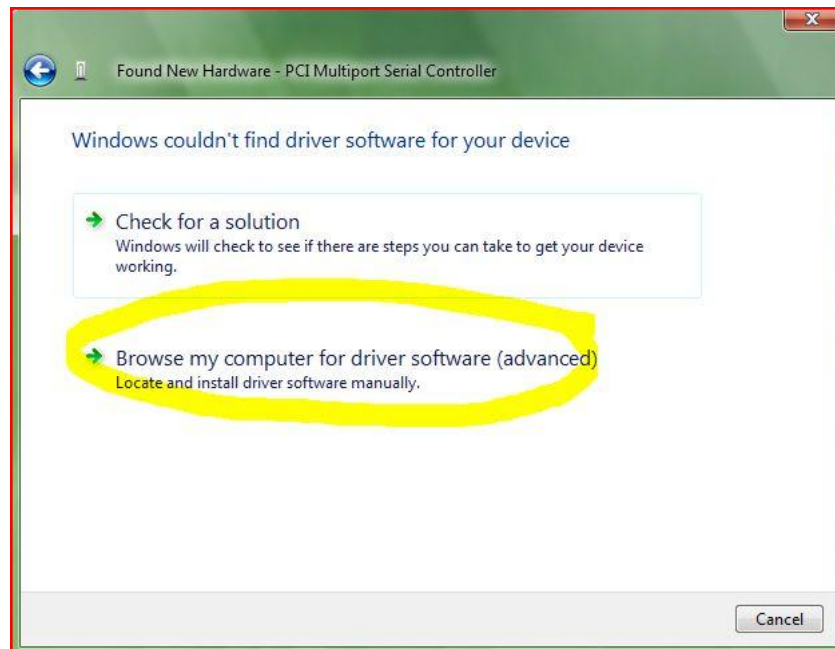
Found New Hardware - PCI Multiport Serial Controller

Windows couldn't find driver software for your device

Check for a solution
Windows will check to see if there are steps you can take to get your device working.

Browse my computer for driver software (advanced)
Locate and install driver software manually.

Cancel